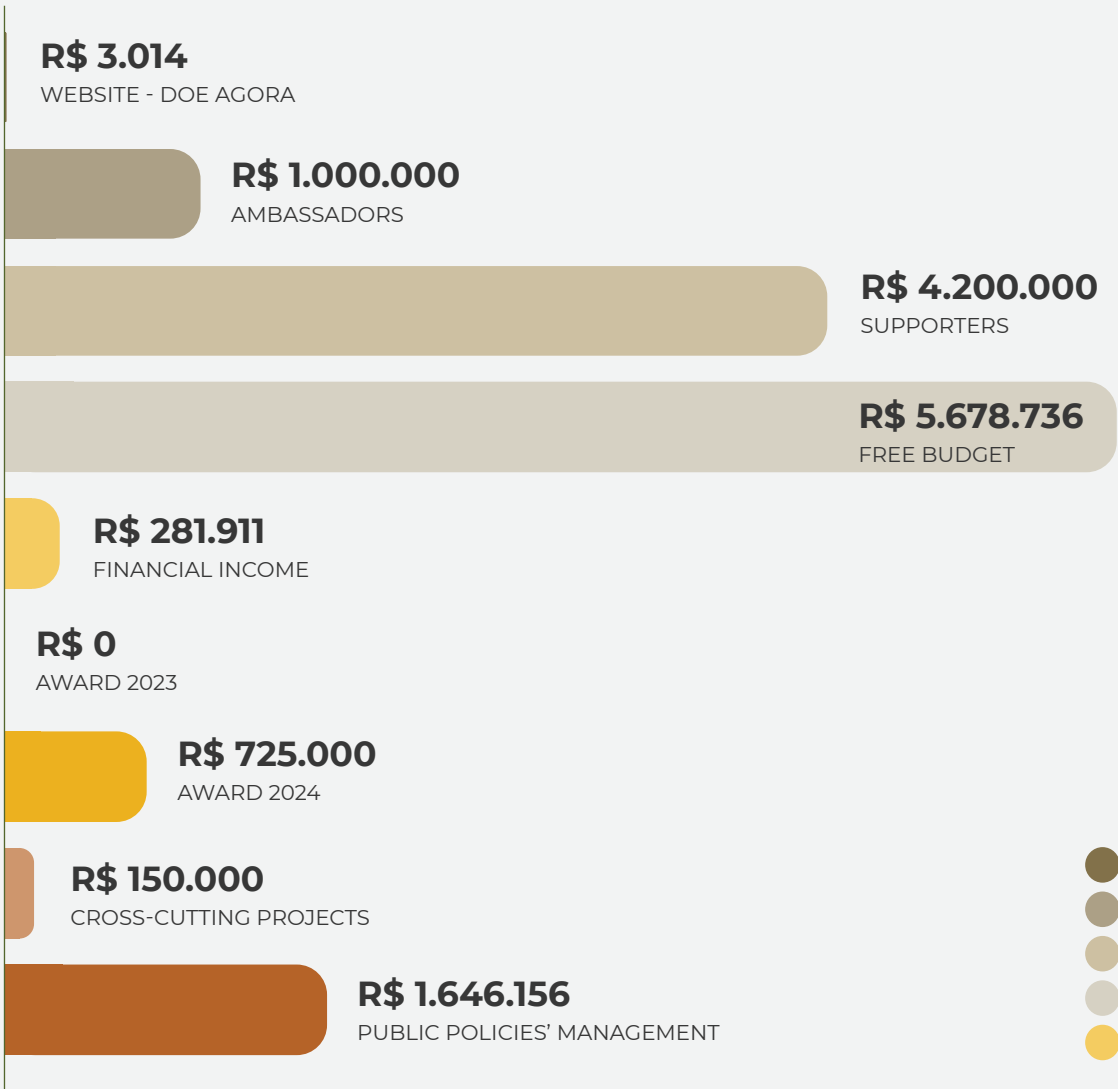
R$ 3.014
WEBSITE - DOE AGORA

R$ 1.000.000
AMBASSADORS

R$ 4.200.000
SUPPORTERS

R$ 5.678.736
FREE BUDGET

R$ 281.911
FINANCIAL INCOME

R$ 0
AWARD 2023

R$ 725.000
AWARD 2024

R$ 150.000
CROSS-CUTTING PROJECTS

R$ 1.646.156
PUBLIC POLICIES’ MANAGEMENT